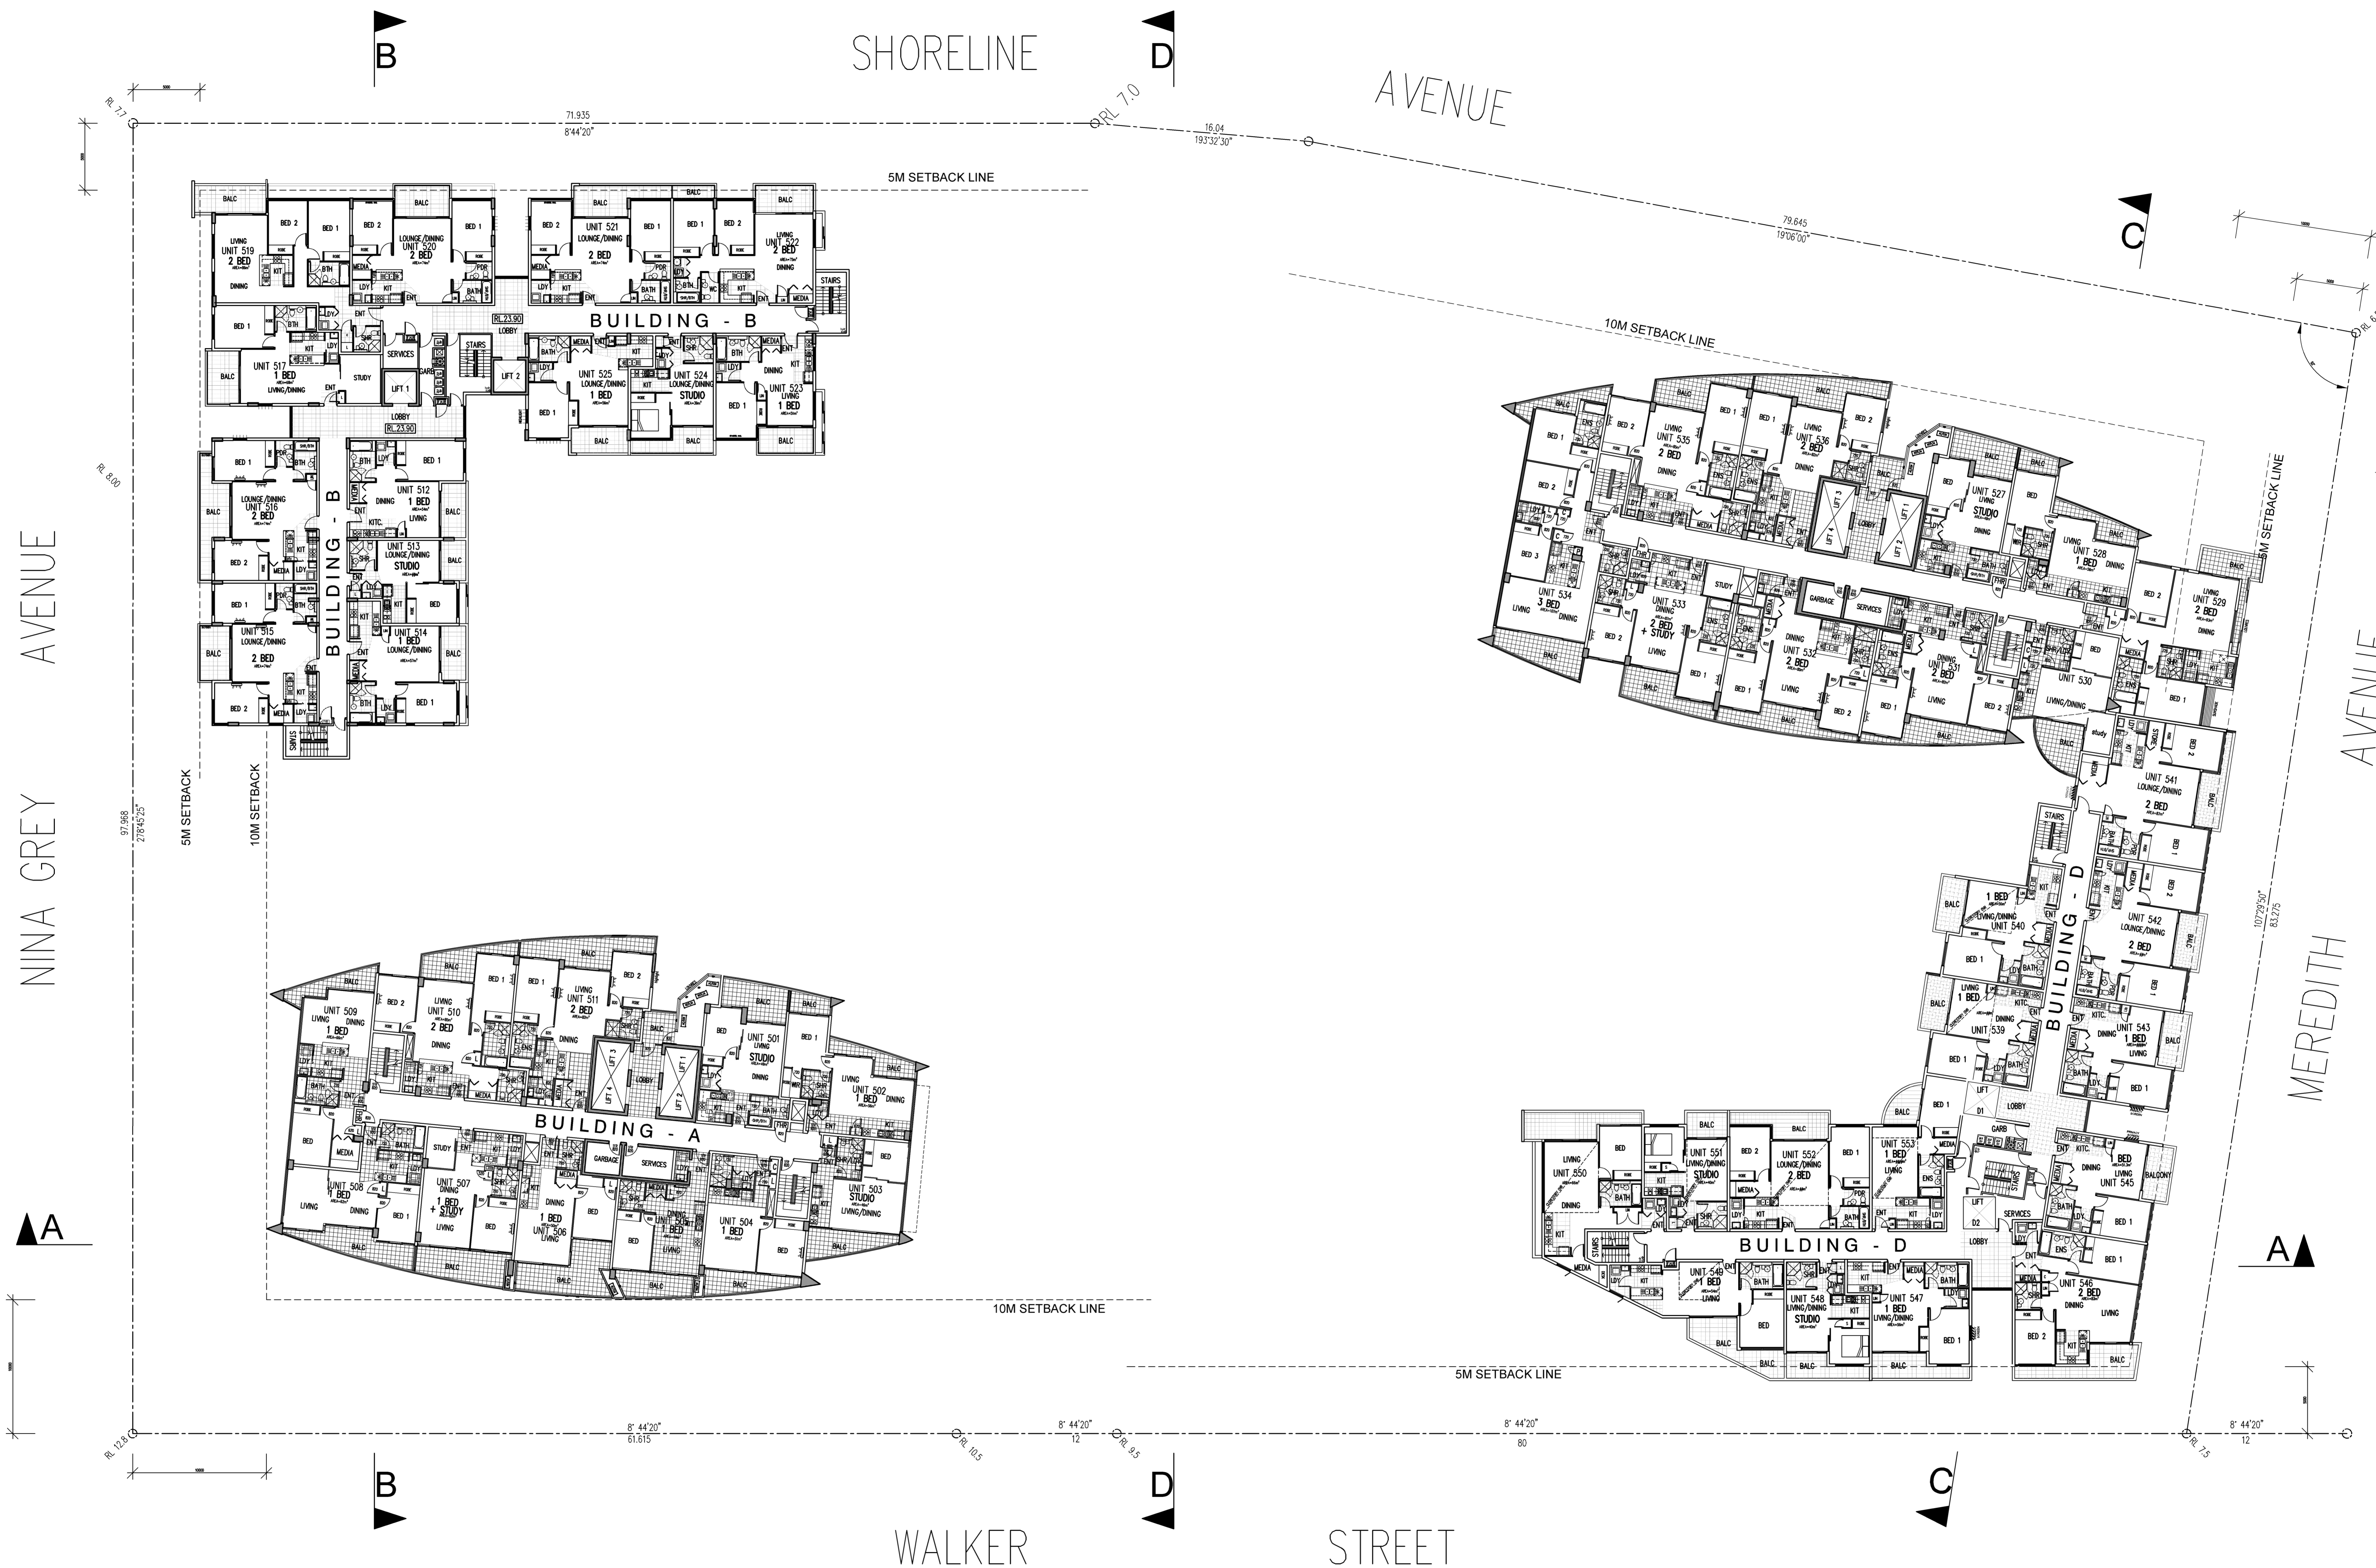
B SHORELINE D AVENUE

RL 7.7
71.935
8°44'20"
RL 7.0
16.04
193°32'30"
79.645
19°06'00"
C

5M SETBACK LINE
10M SETBACK LINE

BALC BED 2 BED 1 BED 2 BALC BED 1
LIVING UNIT 519 2 BED DINING
LOUNGE/DINING UNIT 520 2 BED
BED 2 UNIT 521 LOUNGE/DINING 2 BED
BED 1 BED 1 BED 2 BALC
LIVING UNIT 522 2 BED DINING
STAIRS

BUILDING - B
RL 23.90 LOBBY
BED 1 BTH KIT UNIT 517 1 BED LIVING/DINING STUDY SERVICES LIFT 1 STAIRS LIFT 2
UNIT 525 LOUNGE/DINING 1 BED
UNIT 524 LOUNGE/DINING STUDIO
UNIT 523 LIVING 1 BED DINING
BED 1 BED 1 BALC BALC
LOBBY RL 23.90

BED 1 BED 1
LOUNGE/DINING UNIT 516 2 BED
UNIT 512 1 BED LIVING
KITC.
UNIT 513 LOUNGE/DINING STUDIO
BED 2 BED 1 BED
UNIT 515 LOUNGE/DINING 2 BED
UNIT 514 1 BED LOUNGE/DINING
BED 2 BED 1
BUILDING - B
STAIRS

RL 8.00
NINA GREY AVENUE
97.968
278°45'25"
5M SETBACK
10M SETBACK

BED 1 BED 2 BED 1 BED 2
LIVING UNIT 535 2 BED DINING
LIVING UNIT 536 2 BED DINING
BED 2 BED 3
UNIT 534 3 BED LIVING DINING
LIFT 3 LIFT 4 LOBBY LIFT 2 LIFT 1
UNIT 527 LIVING STUDIO DINING
UNIT 528 1 BED LIVING
UNIT 529 LIVING 2 BED DINING
UNIT 533 DINING 2 BED + STUDY LIVING
STUDY GARBAGE SERVICES
UNIT 532 DINING 2 BED LIVING
UNIT 531 DINING 2 BED LIVING
UNIT 530 LIVING/DINING
BED 1 BED 2 BALC
5M SETBACK LINE

study
UNIT 541 LOUNGE/DINING 2 BED
STAIRS
BUILDING - D
1 BED LIVING/DINING UNIT 540
UNIT 542 LOUNGE/DINING 2 BED
LIVING 1 BED DINING UNIT 539
UNIT 543 DINING 1 BED LIVING
BED 1 LIFT D1 LOBBY GARB

LIVING UNIT 550 DINING
UNIT 551 LIVING/DINING STUDIO
UNIT 552 LOUNGE/DINING 2 BED
UNIT 553 1 BED LIVING
LIFT D2 SERVICES LOBBY
1 BED DINING LIVING UNIT 545 BALCONY
BUILDING - D
UNIT 549 1 BED LIVING
UNIT 548 LIVING/DINING STUDIO
UNIT 547 1 BED LIVING/DINING
UNIT 546 2 BED DINING LIVING
BED 2 BED 1 BALC

107°29'50"
83.275
MEREDITH AVENUE

UNIT 509 LIVING DINING 1 BED
LIVING UNIT 510 2 BED DINING
LIVING UNIT 511 2 BED DINING
UNIT 501 LIVING STUDIO DINING
LIVING UNIT 502 1 BED DINING
LIFT 3 LIFT 4 LOBBY LIFT 2 LIFT 1
BUILDING - A
BED MEDIA STUDY GARBAGE SERVICES
UNIT 508 1 BED LIVING DINING
UNIT 507 DINING 1 BED + STUDY
1 BED UNIT 506 LIVING
UNIT 505 1 BED LIVING
UNIT 504 1 BED
UNIT 503 STUDIO LIVING/DINING
BALC BALC BALC
10M SETBACK LINE
A
A

RL 12.8
8° 44'20"
61.615
RL 10.5
8° 44'20"
12
RL 9.5
8° 44'20"
80
RL 7.5
8° 44'20"
12

B D C
WALKER STREET